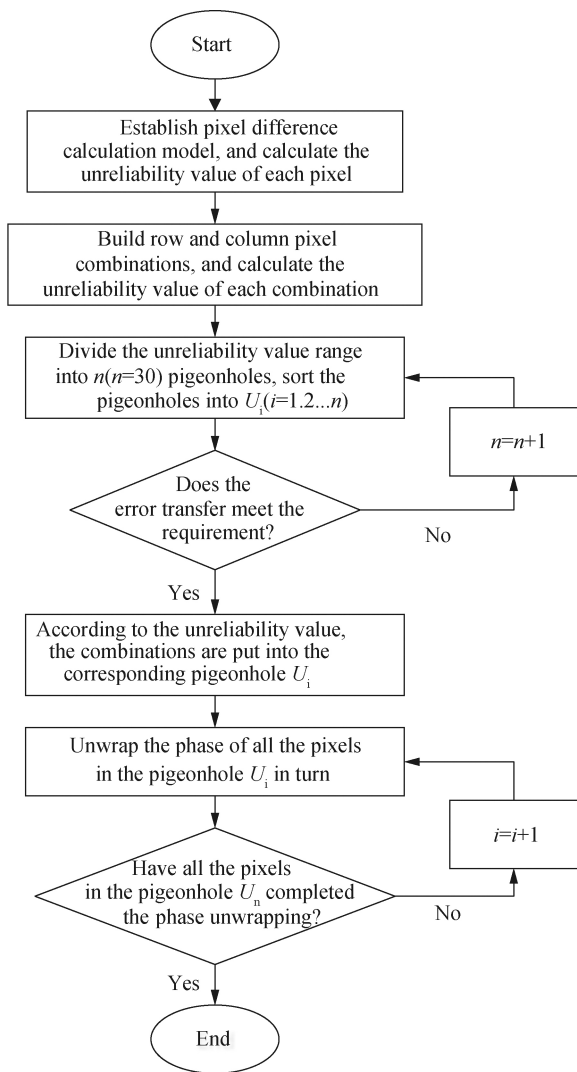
Start

Establish pixel difference calculation model, and calculate the unreliability value of each pixel

Build row and column pixel combinations, and calculate the unreliability value of each combination

Divide the unreliability value range into $n$($n$=30) pigeonholes, sort the pigeonholes into $U_i$($i$=1.2...$n$)

$n$=$n$+1

Does the error transfer meet the requirement?

No

Yes

According to the unreliability value, the combinations are put into the corresponding pigeonhole $U_i$

Unwrap the phase of all the pixels in the pigeonhole $U_i$ in turn

$i$=$i$+1

Have all the pixels in the pigeonhole $U_n$ completed the phase unwrapping?

No

Yes

End